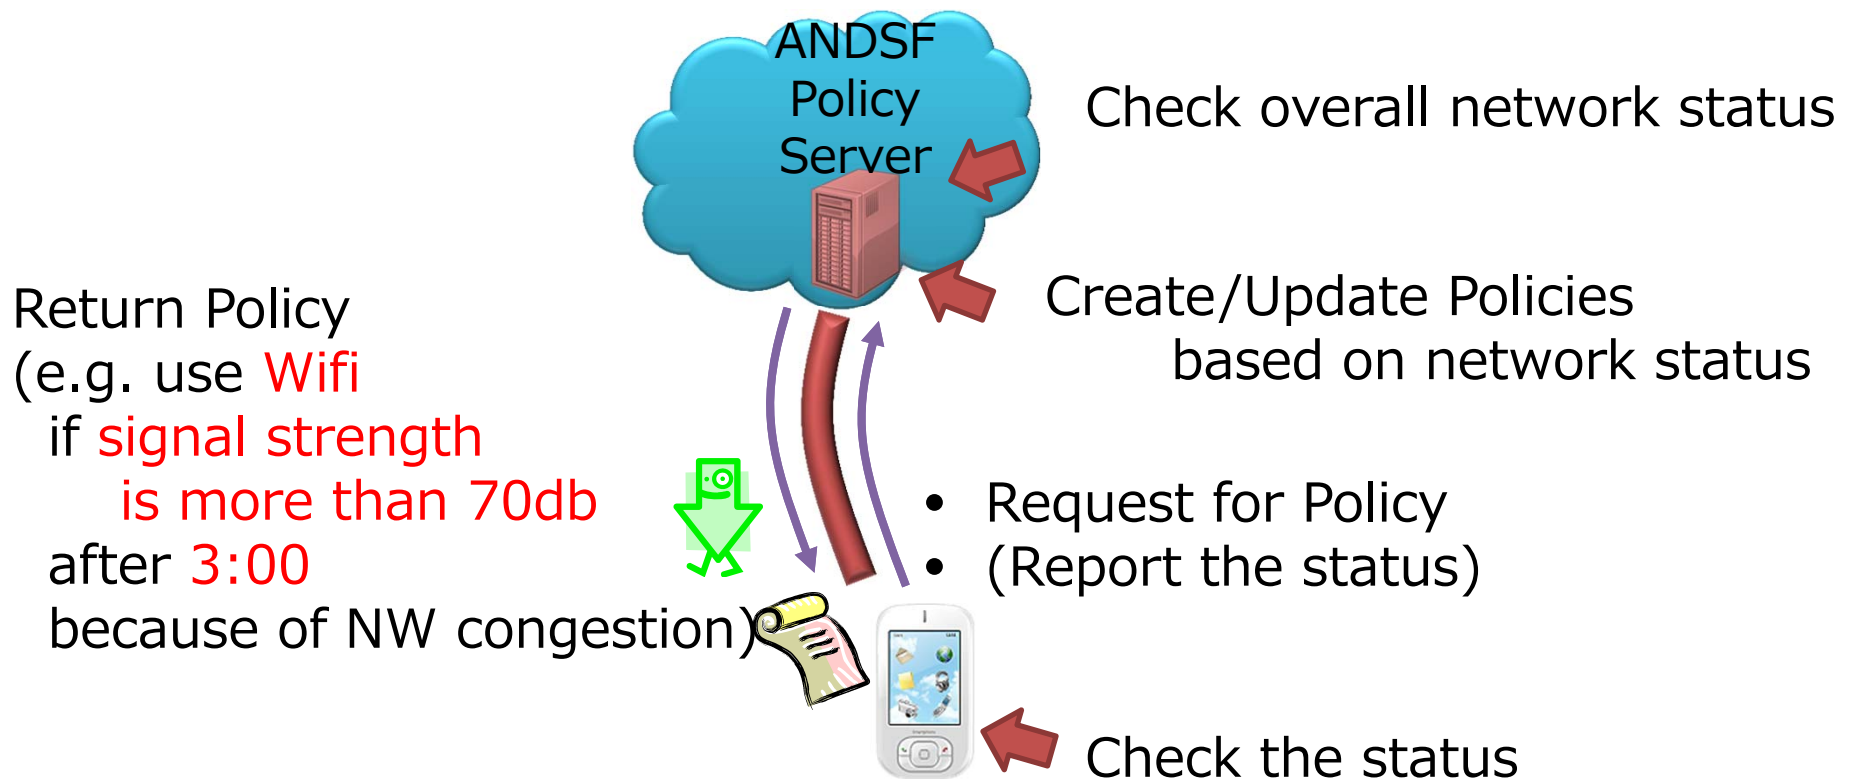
ANDSF Policy Server

Check overall network status

Create/Update Policies based on network status

Return Policy (e.g. use Wifi if signal strength is more than 70db after 3:00 because of NW congestion)

• Request for Policy
• (Report the status)

Check the status